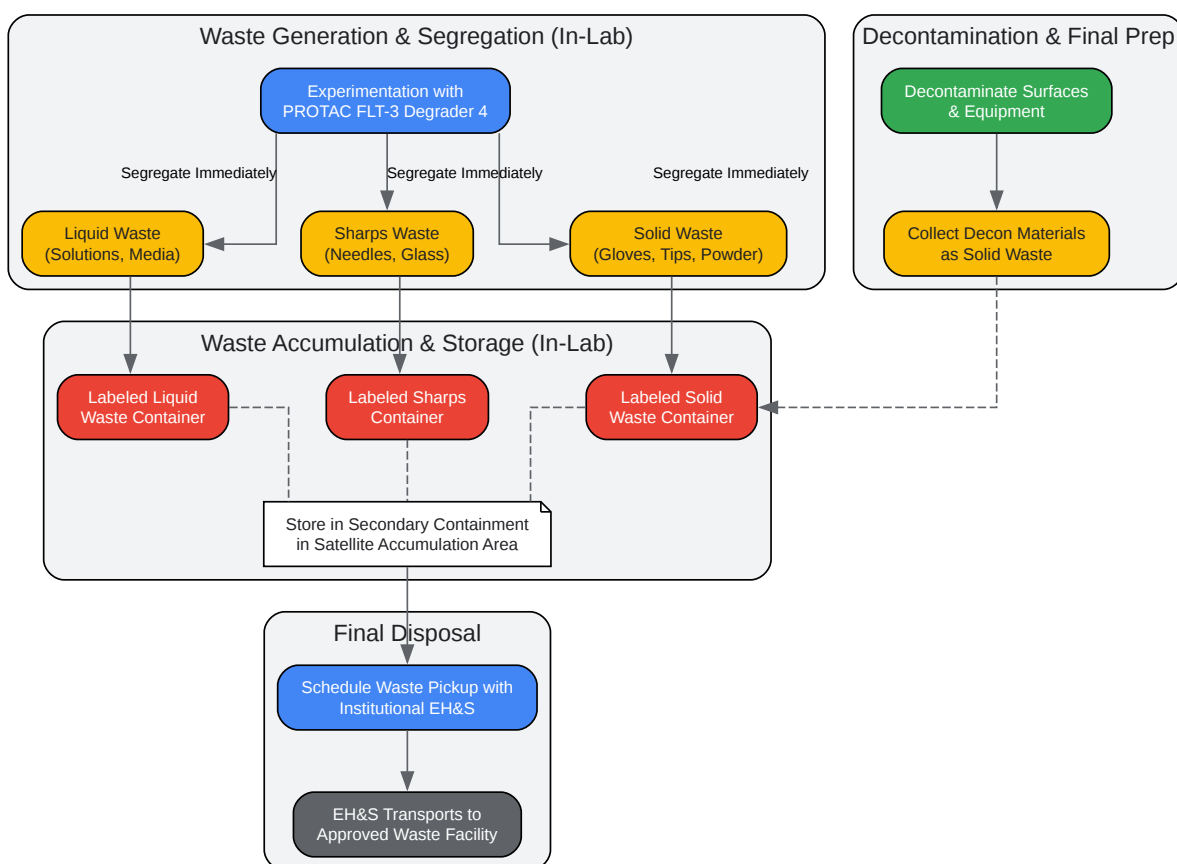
Waste Generation & Segregation (In-Lab)

Experimentation with PROTAC FLT-3 Degrader 4

Segregate Immediately

Segregate Immediately

Segregate Immediately

Liquid Waste (Solutions, Media)

Sharps Waste (Needles, Glass)

Solid Waste (Gloves, Tips, Powder)

Decontamination & Final Prep

Decontaminate Surfaces & Equipment

Collect Decon Materials as Solid Waste

Waste Accumulation & Storage (In-Lab)

Labeled Liquid Waste Container

Labeled Sharps Container

Labeled Solid Waste Container

Store in Secondary Containment in Satellite Accumulation Area

Final Disposal

Schedule Waste Pickup with Institutional EH&S

EH&S Transports to Approved Waste Facility